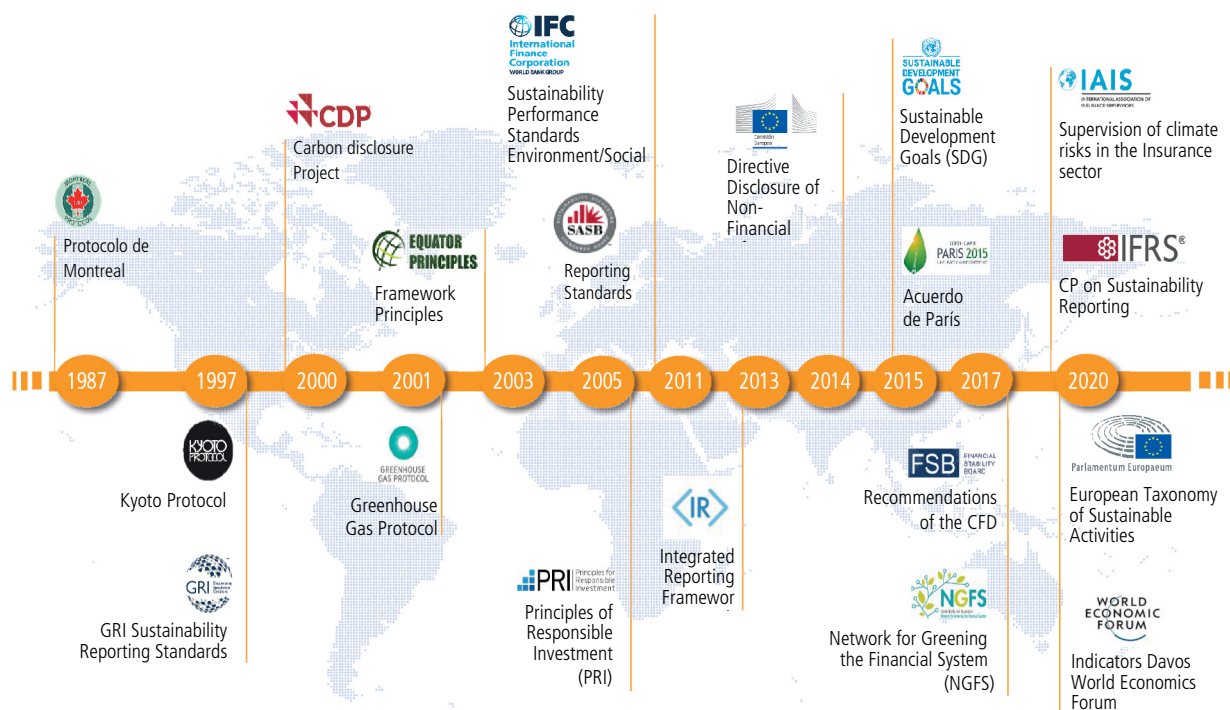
IFC
International Finance Corporation
WORLD BANK GROUP
Sustainability Performance Standards Environment/Social

SUSTAINABLE DEVELOPMENT GOALS
Sustainable Development Goals (SDG)

IAIS
INTERNATIONAL ASSOCIATION OF INSURANCE SUPERVISORS
Supervision of climate risks in the Insurance sector

CDP
Carbon disclosure Project

Comisión Europea
Directive Disclosure of Non-Financial

MONTREAL PROTOCOL
Protocolo de Montreal

EQUATOR PRINCIPLES
Framework Principles

SASB
Reporting Standards

COP21 · CMP11
PARIS 2015
Acuerdo de París

IFRS®
CP on Sustainability Reporting

1987
1997
2000
2001
2003
2005
2011
2013
2014
2015
2017
2020

KYOTO PROTOCOL
Kyoto Protocol

GREENHOUSE GAS PROTOCOL
Greenhouse Gas Protocol

FSB FINANCIAL STABILITY BOARD
Recommendations of the CFD

Parlamentum Europaeum
European Taxonomy of Sustainable Activities

GRI
GRI Sustainability Reporting Standards

IR
Integrated Reporting Framewor

PRI Principles for Responsible Investment
Principles of Responsible Investment (PRI)

NGFS
Network for Greening the Financial System (NGFS)

WORLD ECONOMIC FORUM
Indicators Davos World Economics Forum